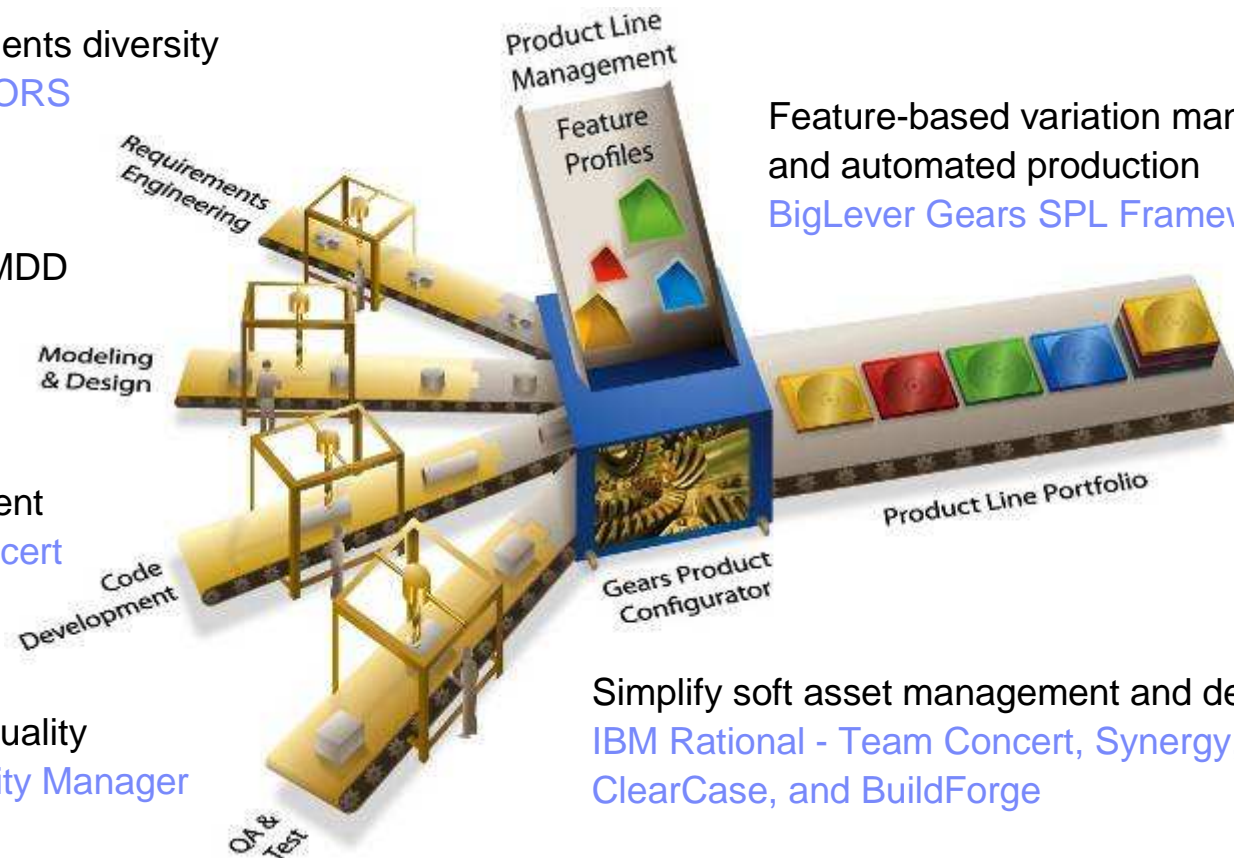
ents diversity
ORS

MDD

ent
cert

uality
ty Manager

Requirements Engineering

Modeling & Design

Code Development

QA & Test

Product Line Management

Feature Profiles

Gears Product Configurator

Product Line Portfolio

Feature-based variation mar
and automated production
BigLever Gears SPL Framew

Simplify soft asset management and de
IBM Rational - Team Concert, Synergy
ClearCase, and BuildForge